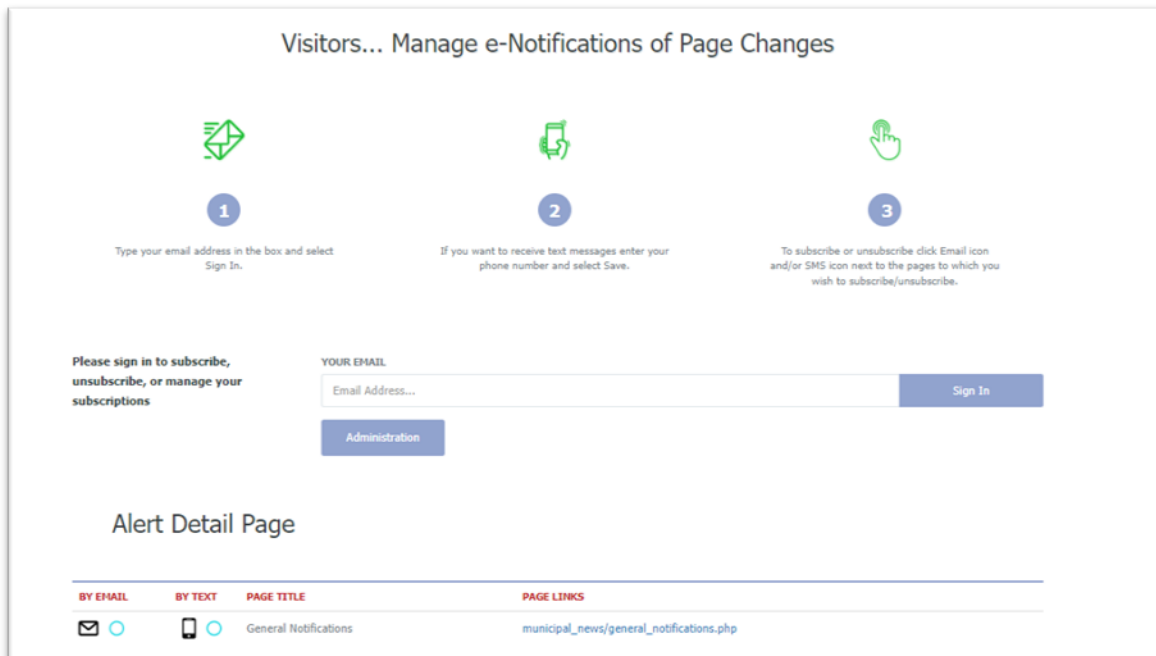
Visitors... Manage e-Notifications of Page Changes

1

Type your email address in the box and select Sign In.

2

If you want to receive text messages enter your phone number and select Save.

3

To subscribe or unsubscribe click Email icon and/or SMS icon next to the pages to which you wish to subscribe/unsubscribe.

Please sign in to subscribe, unsubscribe, or manage your subscriptions

YOUR EMAIL

Email Address...

Sign In

Administration

Alert Detail Page

| BY EMAIL | BY TEXT | PAGE TITLE | PAGE LINKS |
|---|---|---|---|
| | | General Notifications | municipal_news/general_notifications.php |